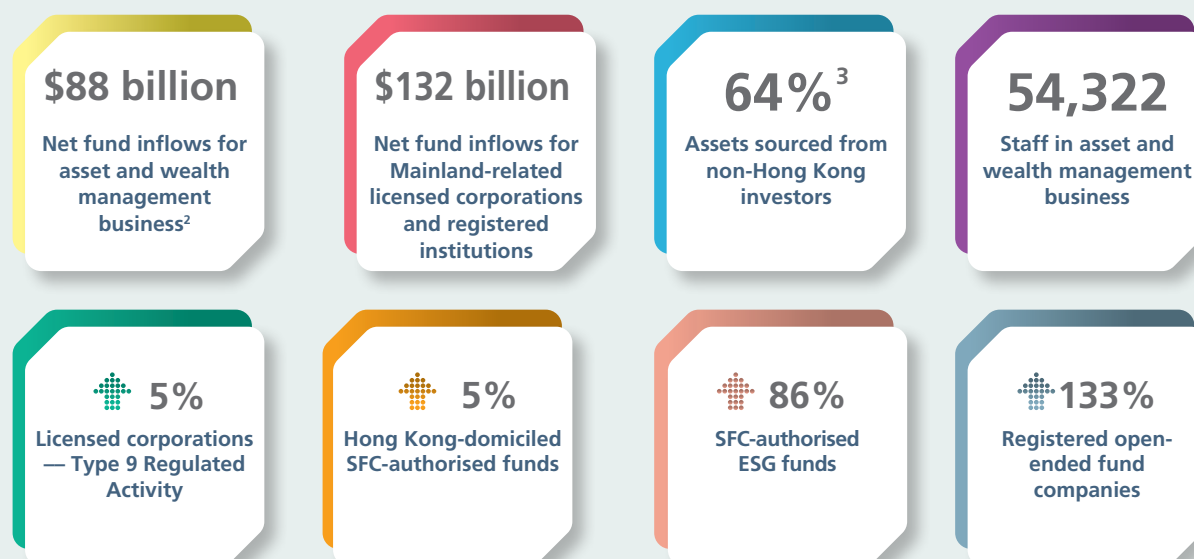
$88 billion

Net fund inflows for asset and wealth management business$^2$

$132 billion

Net fund inflows for Mainland-related licensed corporations and registered institutions

64%$^3$

Assets sourced from non-Hong Kong investors

54,322

Staff in asset and wealth management business

5%

Licensed corporations — Type 9 Regulated Activity

5%

Hong Kong-domiciled SFC-authorised funds

86%

SFC-authorised ESG funds

133%

Registered open-ended fund companies